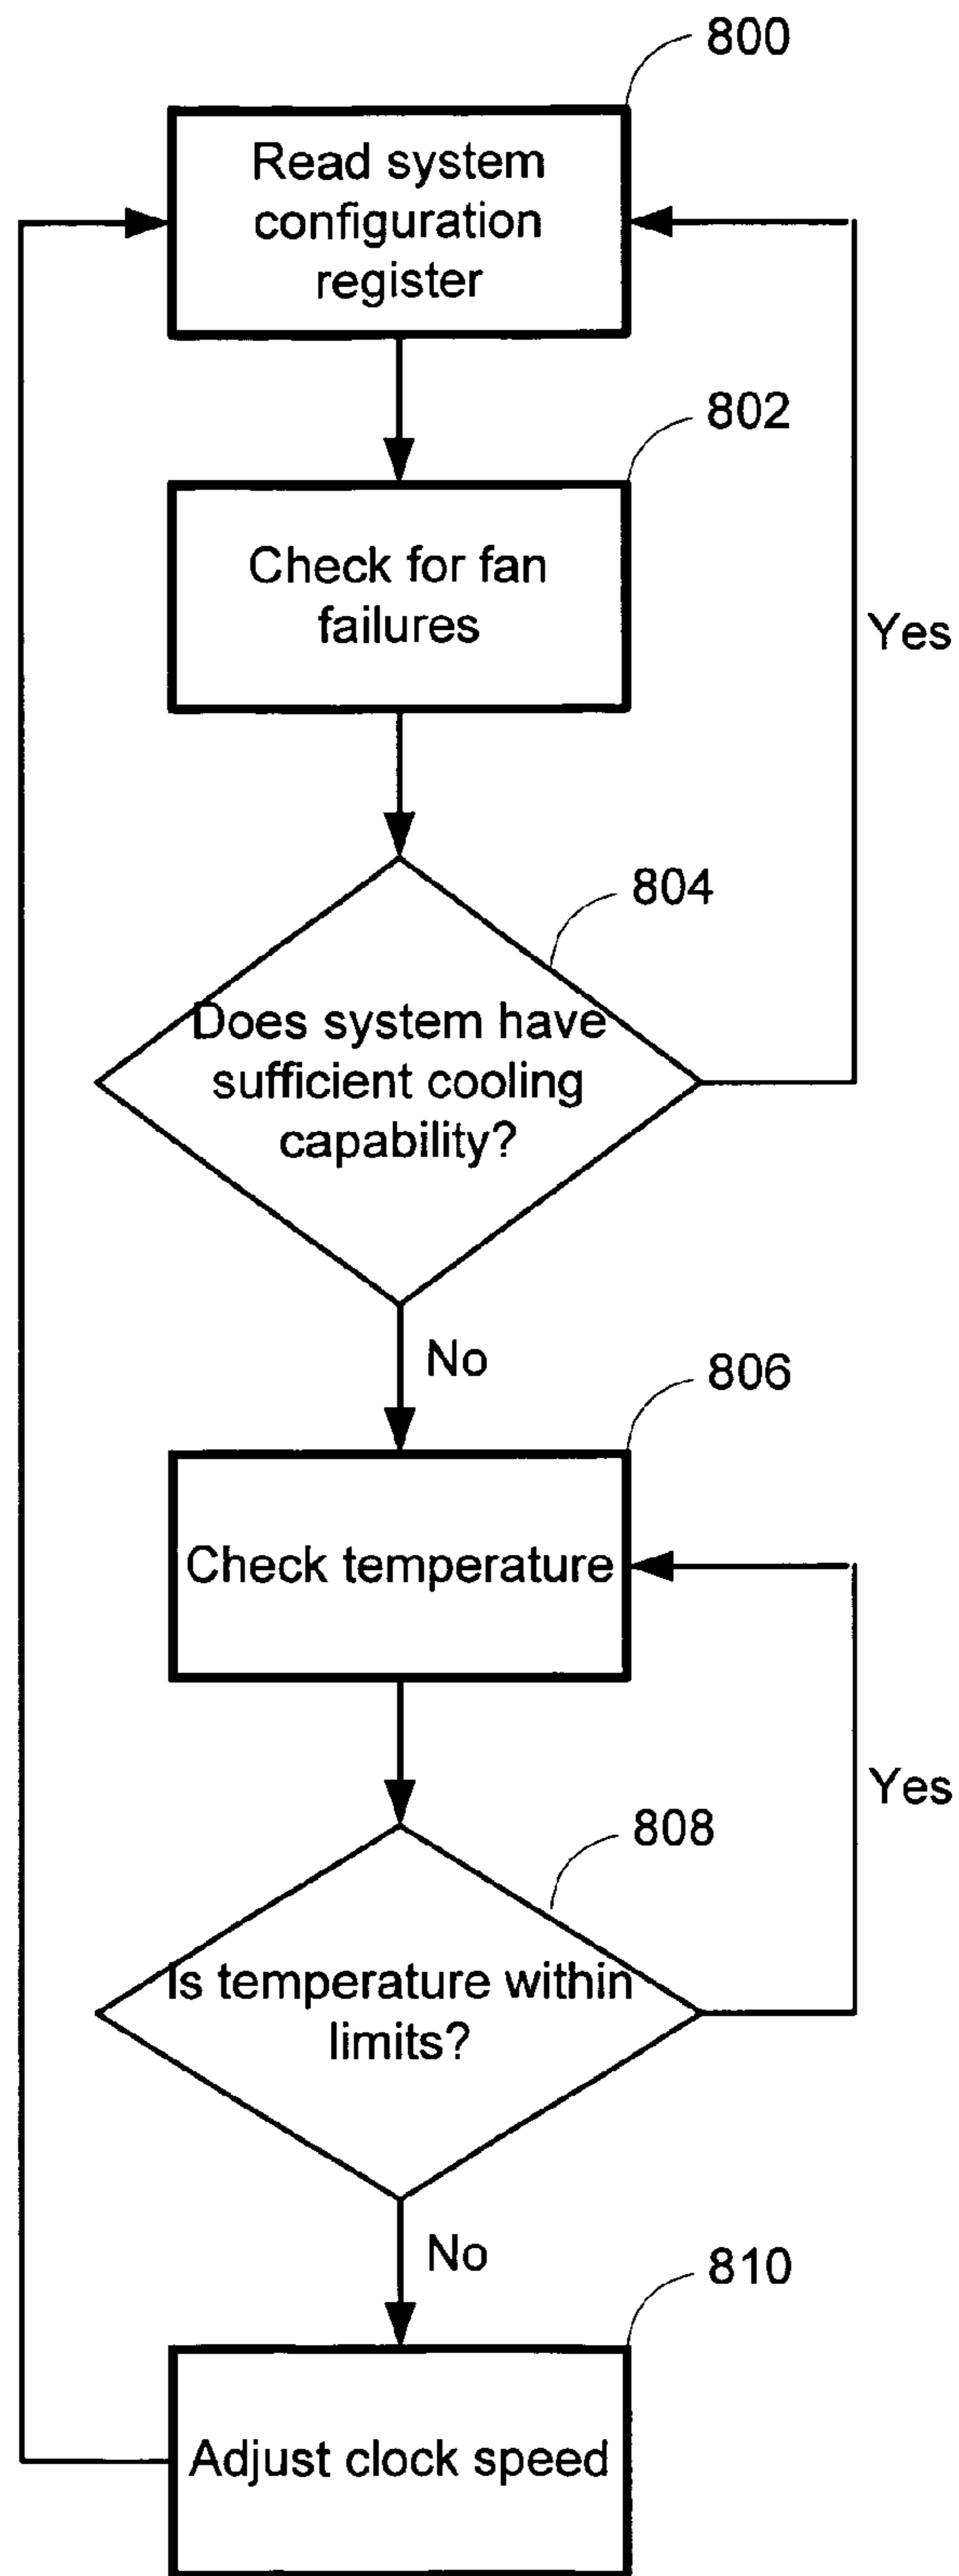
800

Read system configuration register

802

Check for fan failures

Yes

804

Does system have sufficient cooling capability?

No

806

Check temperature

Yes

808

Is temperature within limits?

No

810

Adjust clock speed